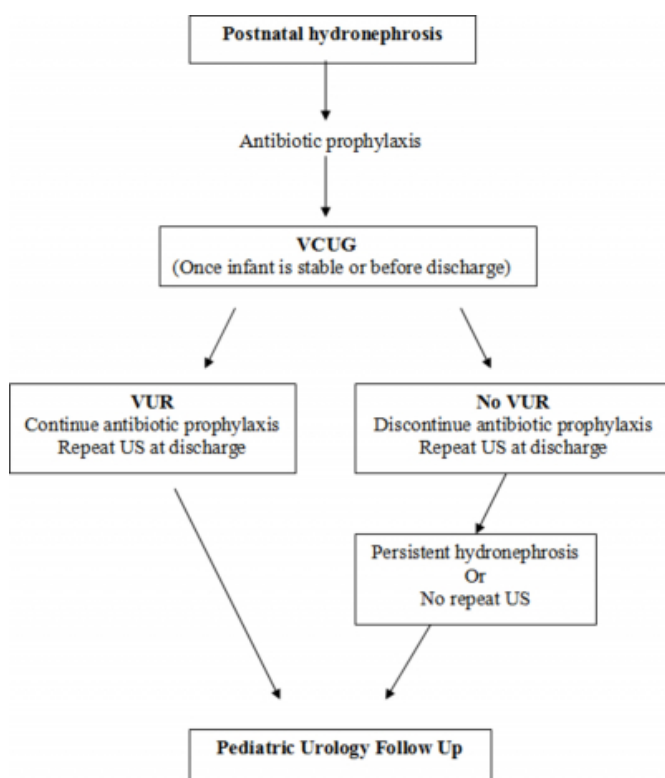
Postnatal hydronephrosis

Antibiotic prophylaxis

VCUG
(Once infant is stable or before discharge)

VUR
Continue antibiotic prophylaxis
Repeat US at discharge

No VUR
Discontinue antibiotic prophylaxis
Repeat US at discharge

Persistent hydronephrosis
Or
No repeat US

Pediatric Urology Follow Up